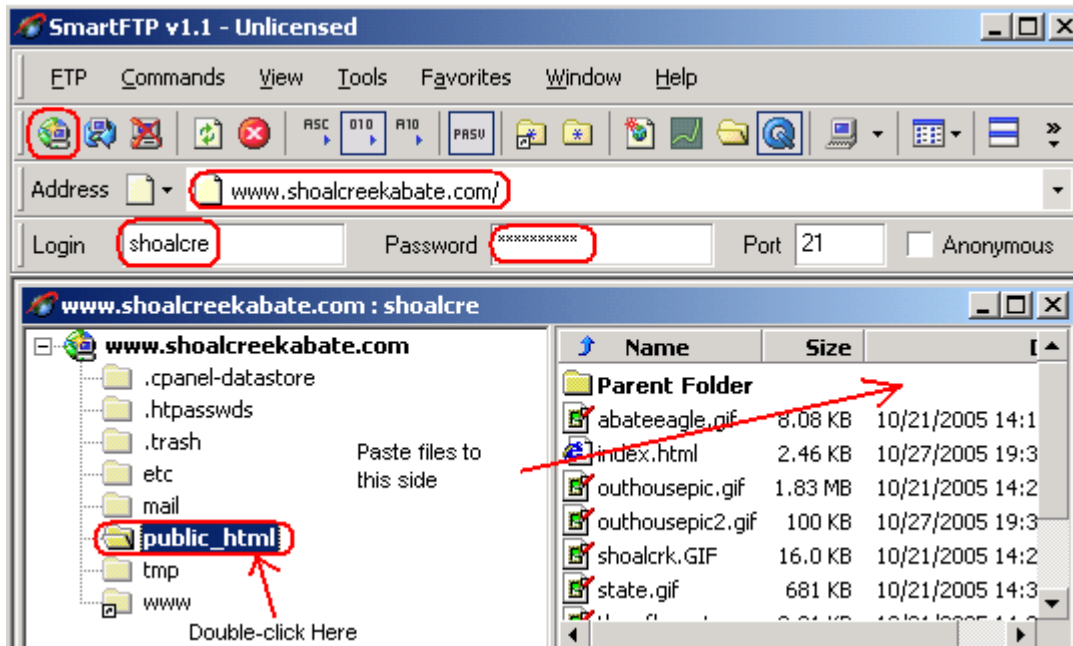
SmartFTP v1.1 - Unlicensed

FTP Commands View Tools Favorites Window Help

ASC 010 A10 PASV

Address www.shoalcreekabate.com/

Login shoalcre Password ********** Port 21 Anonymous

www.shoalcreekabate.com : shoalcre

www.shoalcreekabate.com
.cpanel-datastore
.htpasswds
.trash
etc
mail
public_html
tmp
www

| Name | Size | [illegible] |
|---|---|---|
| Parent Folder | | |
| abateeagle.gif | 8.08 KB | 10/21/2005 14:1 |
| index.html | 2.46 KB | 10/27/2005 19:3 |
| outhousepic.gif | 1.83 MB | 10/21/2005 14:2 |
| outhousepic2.gif | 100 KB | 10/27/2005 19:3 |
| shoalcrk.GIF | 16.0 KB | 10/21/2005 14:2 |
| state.gif | 681 KB | 10/21/2005 14:3 |

Paste files to this side

Double-click Here